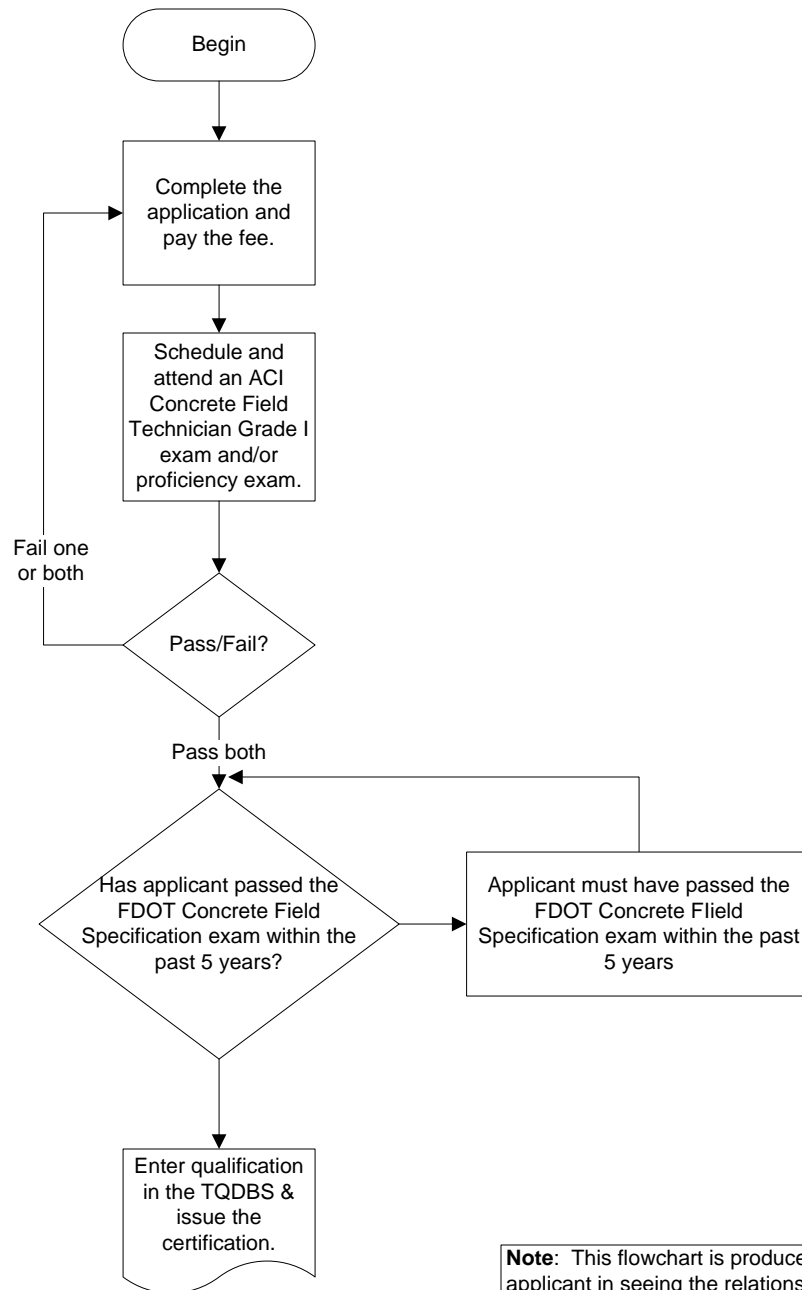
Begin

Complete the application and pay the fee.

Schedule and attend an ACI Concrete Field Technician Grade I exam and/or proficiency exam.

Fail one or both

Pass/Fail?

Pass both

Has applicant passed the FDOT Concrete Field Specification exam within the past 5 years?

Applicant must have passed the FDOT Concrete FIield Specification exam within the past 5 years

Enter qualification in the TQDBS & issue the certification.

**Note**: This flowchart is produce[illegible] applicant in seeing the relations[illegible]